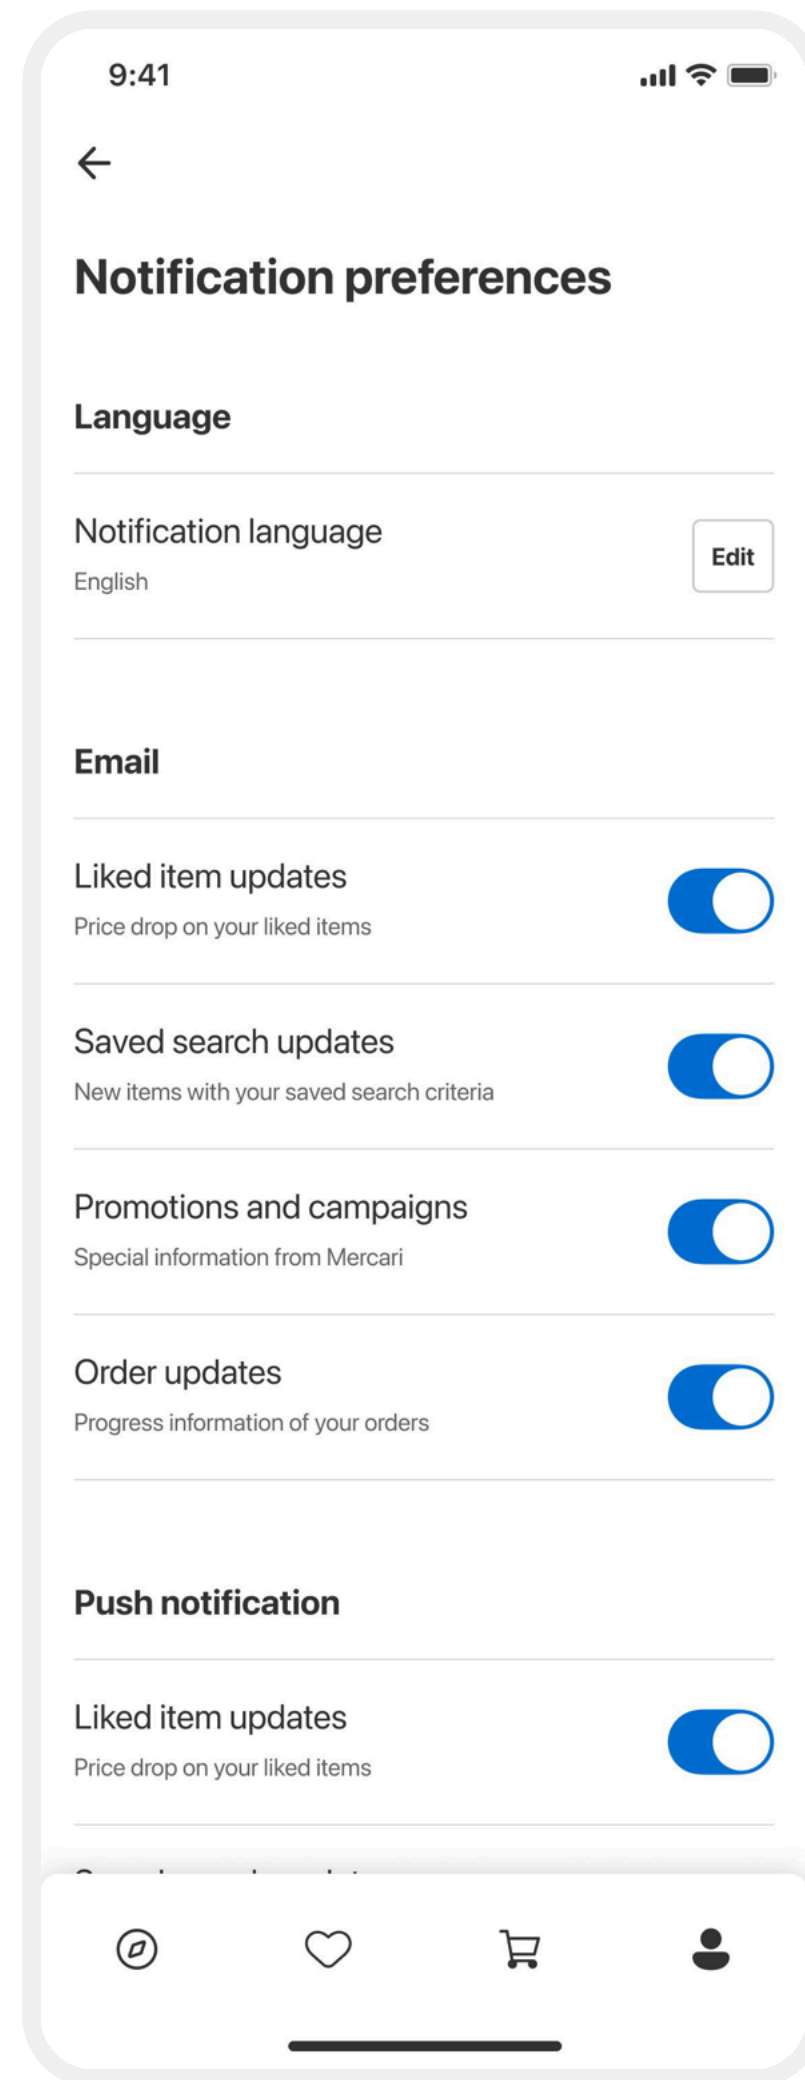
9:41

Notification preferences

Language

Notification language
English

Edit

Email

Liked item updates
Price drop on your liked items

Saved search updates
New items with your saved search criteria

Promotions and campaigns
Special information from Mercari

Order updates
Progress information of your orders

Push notification

Liked item updates
Price drop on your liked items

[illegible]